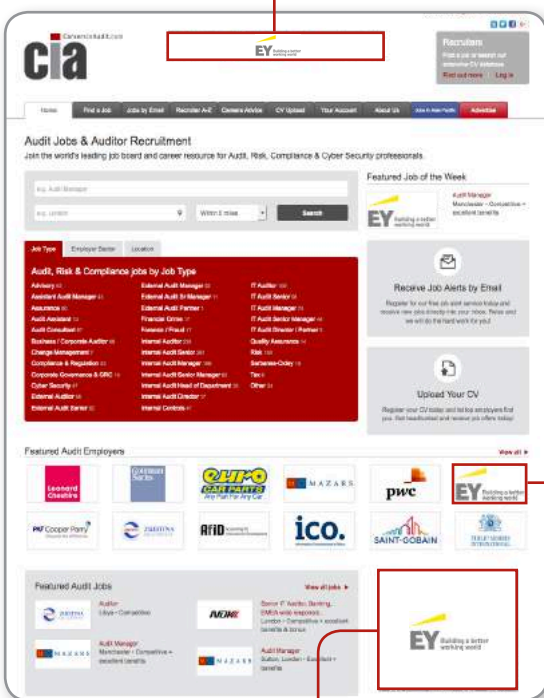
CareersinAudit.com

cia

EY Building a better working world

Recruiters
Post a job or search our extensive CV database
Find out more Log in

Home | Find a Job | Jobs by Email | Recruiter A-Z | Careers Advice | CV Upload | Your Account | About Us | Advertise

Audit Jobs & Auditor Recruitment
Join the world's leading job board and career resource for Audit, Risk, Compliance & Cyber Security professionals

e.g. Audit Manager
e.g. London
Within 5 miles
Search

Featured Job of the Week
EY Building a better working world
Audit Manager
Manchester - Competitive + excellent benefits

Job Type | Employer Sector | Location

Audit, Risk & Compliance jobs by Job Type

Advisory
Assistant Audit Manager
Assurance
Audit Assistant
Audit Consultant
Business / Corporate Auditor
Change Management
Compliance & Regulation
Corporate Governance & GRC
Cyber Security
External Auditor
External Audit Senior
External Audit Manager
External Audit Sr Manager
External Audit Partner
Financial Crime
Forensic / Fraud
Internal Auditor
Internal Audit Senior
Internal Audit Manager
Internal Audit Senior Manager
Internal Audit Head of Department
Internal Audit Director
Internal Controls
IT Auditor
IT Audit Senior
IT Audit Manager
IT Audit Senior Manager
IT Audit Director / Partner
Quality Assurance
Risk
Sarbanes-Oxley
Tax
Other

Receive Job Alerts by Email
Register for our free job alert service today and receive new jobs directly into your inbox. Relax and we will do the hard work for you!

Upload Your CV
Register your CV today and let top employers find you. Get headhunted and receive job offers today!

Featured Audit Employers
View all

Leonard Cheshire
Goldman Sachs
EURO CAR PARTS Any Part For Any Car
MAZARS
pwc
EY Building a better working world
PKF Cooper Parry
ZEDTNA
AFiD
ico.
SAINT-GOBAIN
TURQUOISE INTERNATIONAL

Featured Audit Jobs
View all jobs

Auditor
Libya - Competitive

Senior IT Auditor, Banking, EMEA wide exposure
London - Competitive + excellent benefits & bonus

Audit Manager
Manchester - Competitive + excellent benefits

Audit Manager
Sutton, London - Excellent + benefits

EY Building a better working world